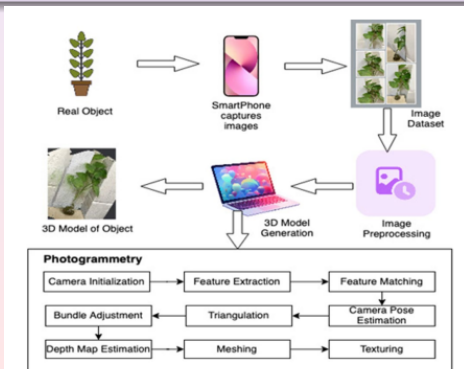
Real Object

SmartPhone captures images

Image Dataset

3D Model of Object

3D Model Generation

Image Preprocessing

Photogrammetry

Camera Initialization

Feature Extraction

Feature Matching

Bundle Adjustment

Triangulation

Camera Pose Estimation

Depth Map Estimation

Meshing

Texturing